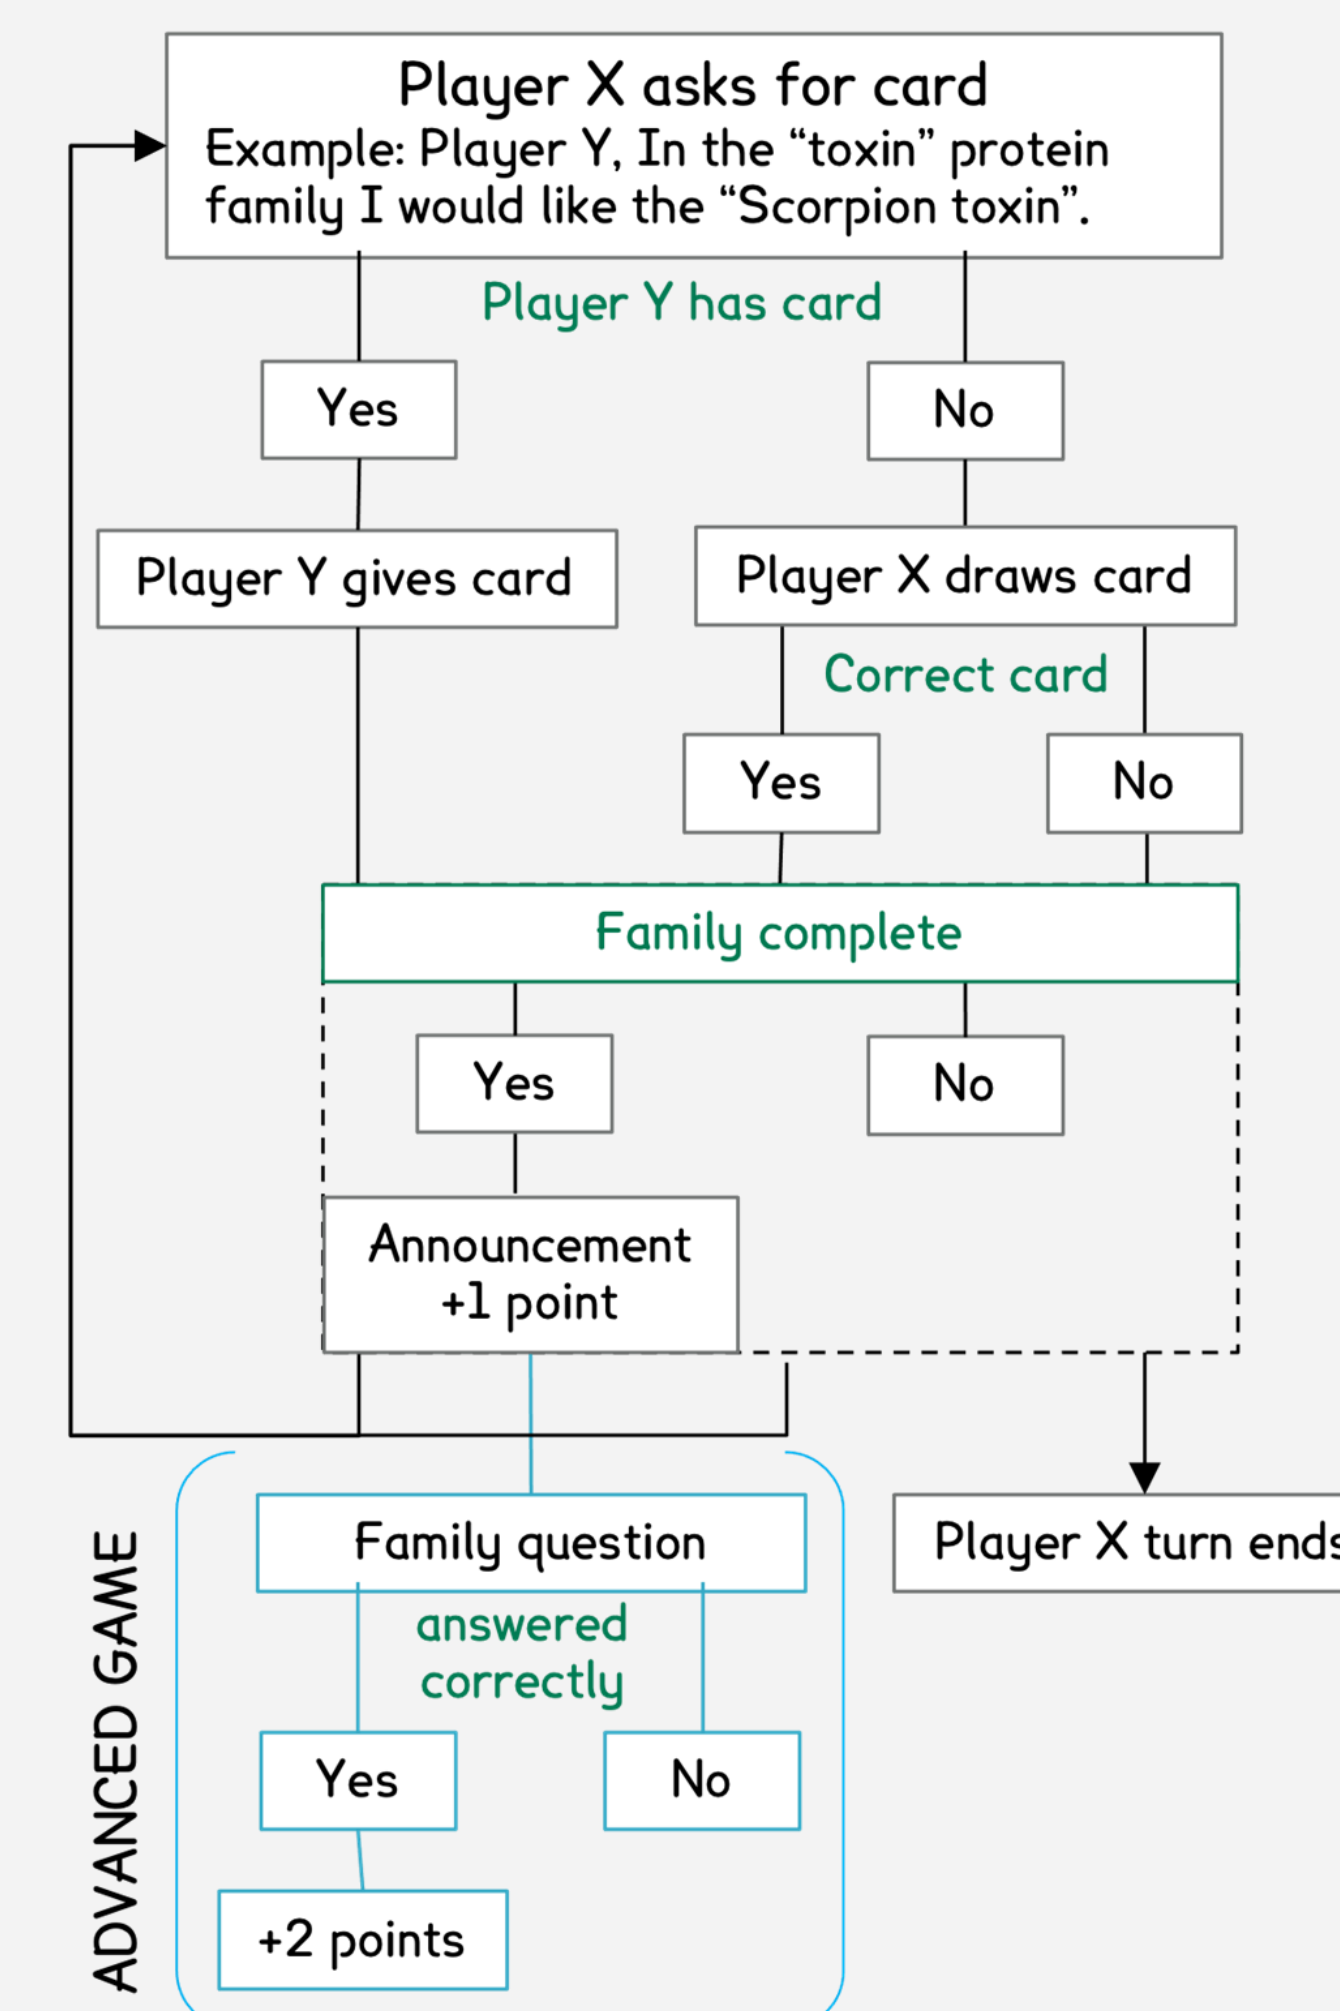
Player X asks for card
Example: Player Y, In the "toxin" protein family I would like the "Scorpion toxin".

Player Y has card

Yes

No

Player Y gives card

Player X draws card

Correct card

Yes

No

Family complete

Yes

No

Announcement
+1 point

ADVANCED GAME

Family question

answered correctly

Yes

No

+2 points

Player X turn ends